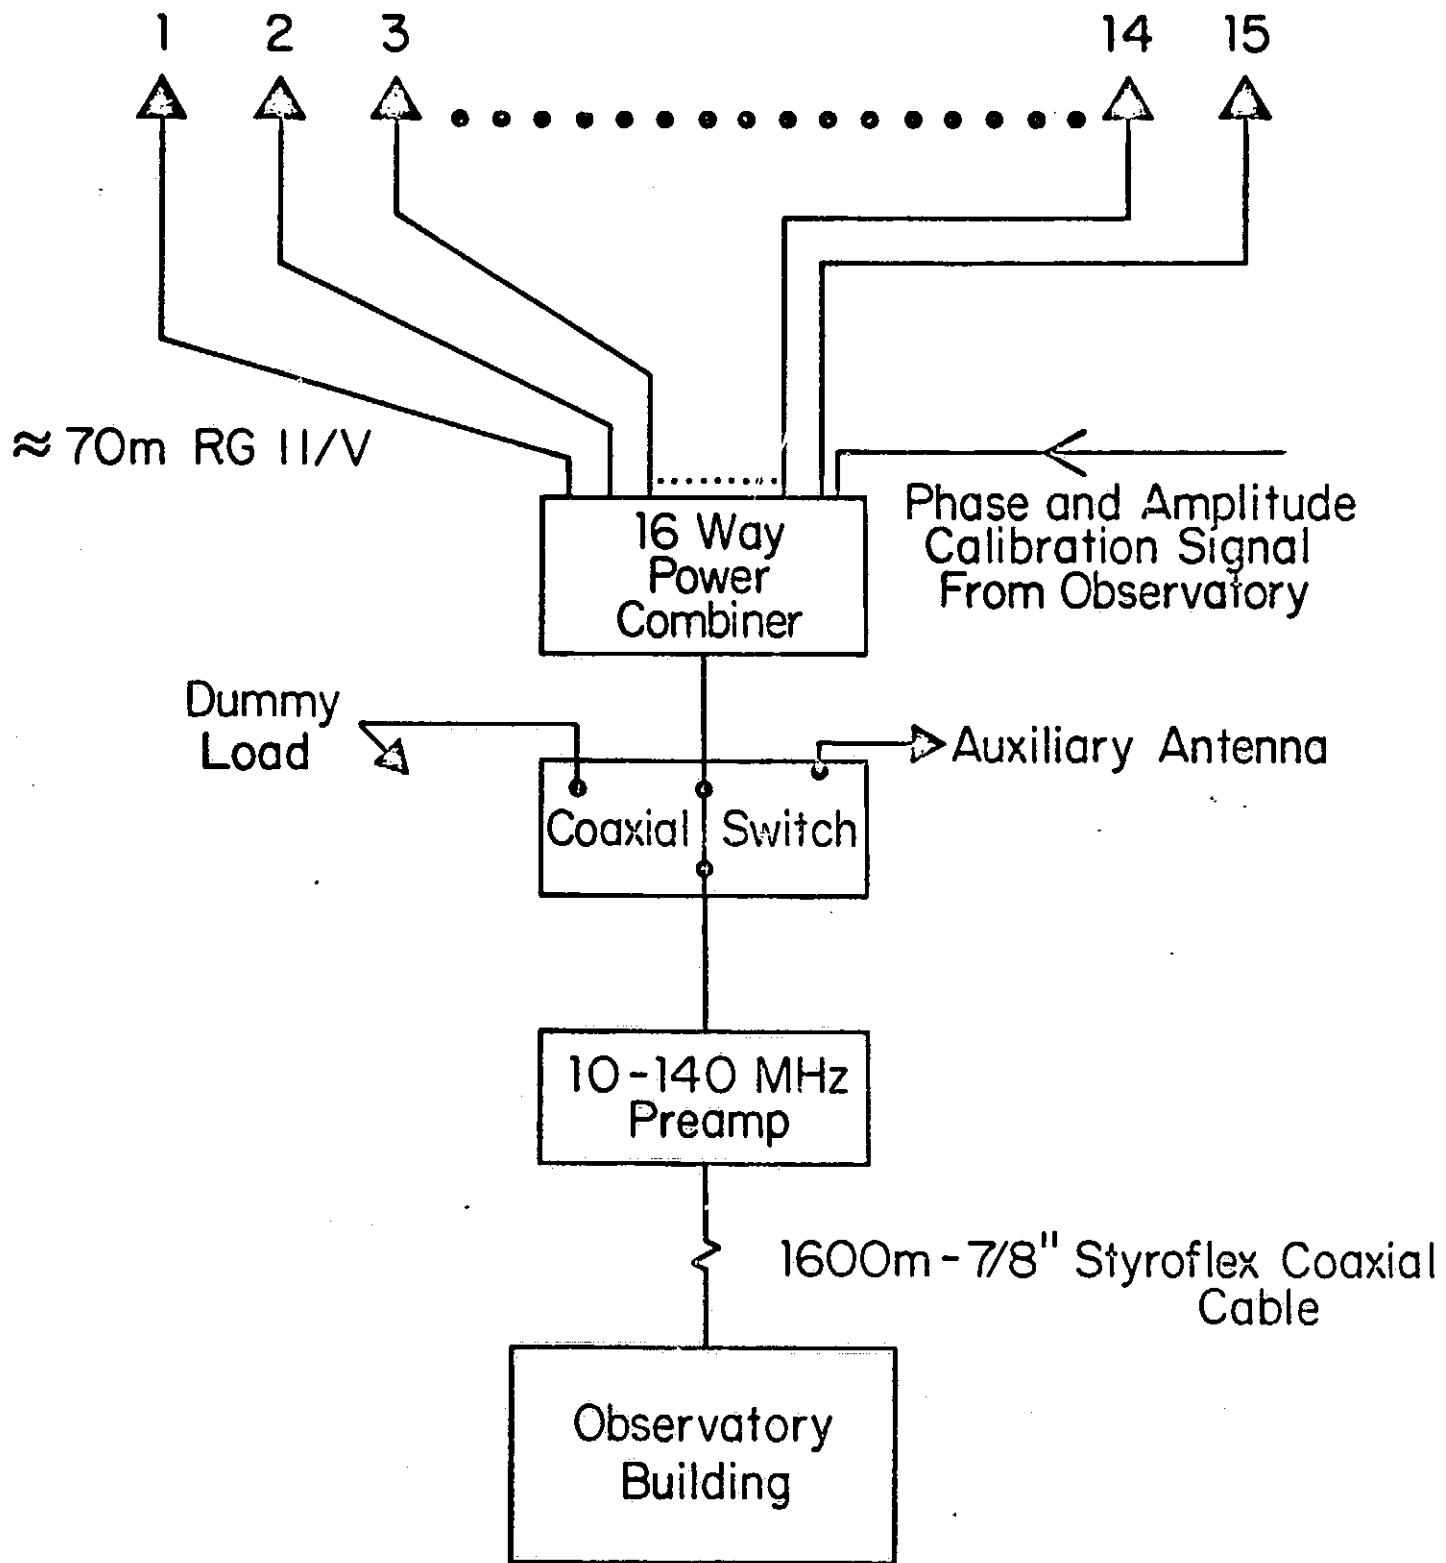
1 2 3 14 15

≈ 70m RG 11/V

16 Way Power Combiner

Phase and Amplitude Calibration Signal From Observatory

Dummy Load

Auxiliary Antenna

Coaxial Switch

10-140 MHz Preamp

1600m - 7/8" Styroflex Coaxial Cable

Observatory Building